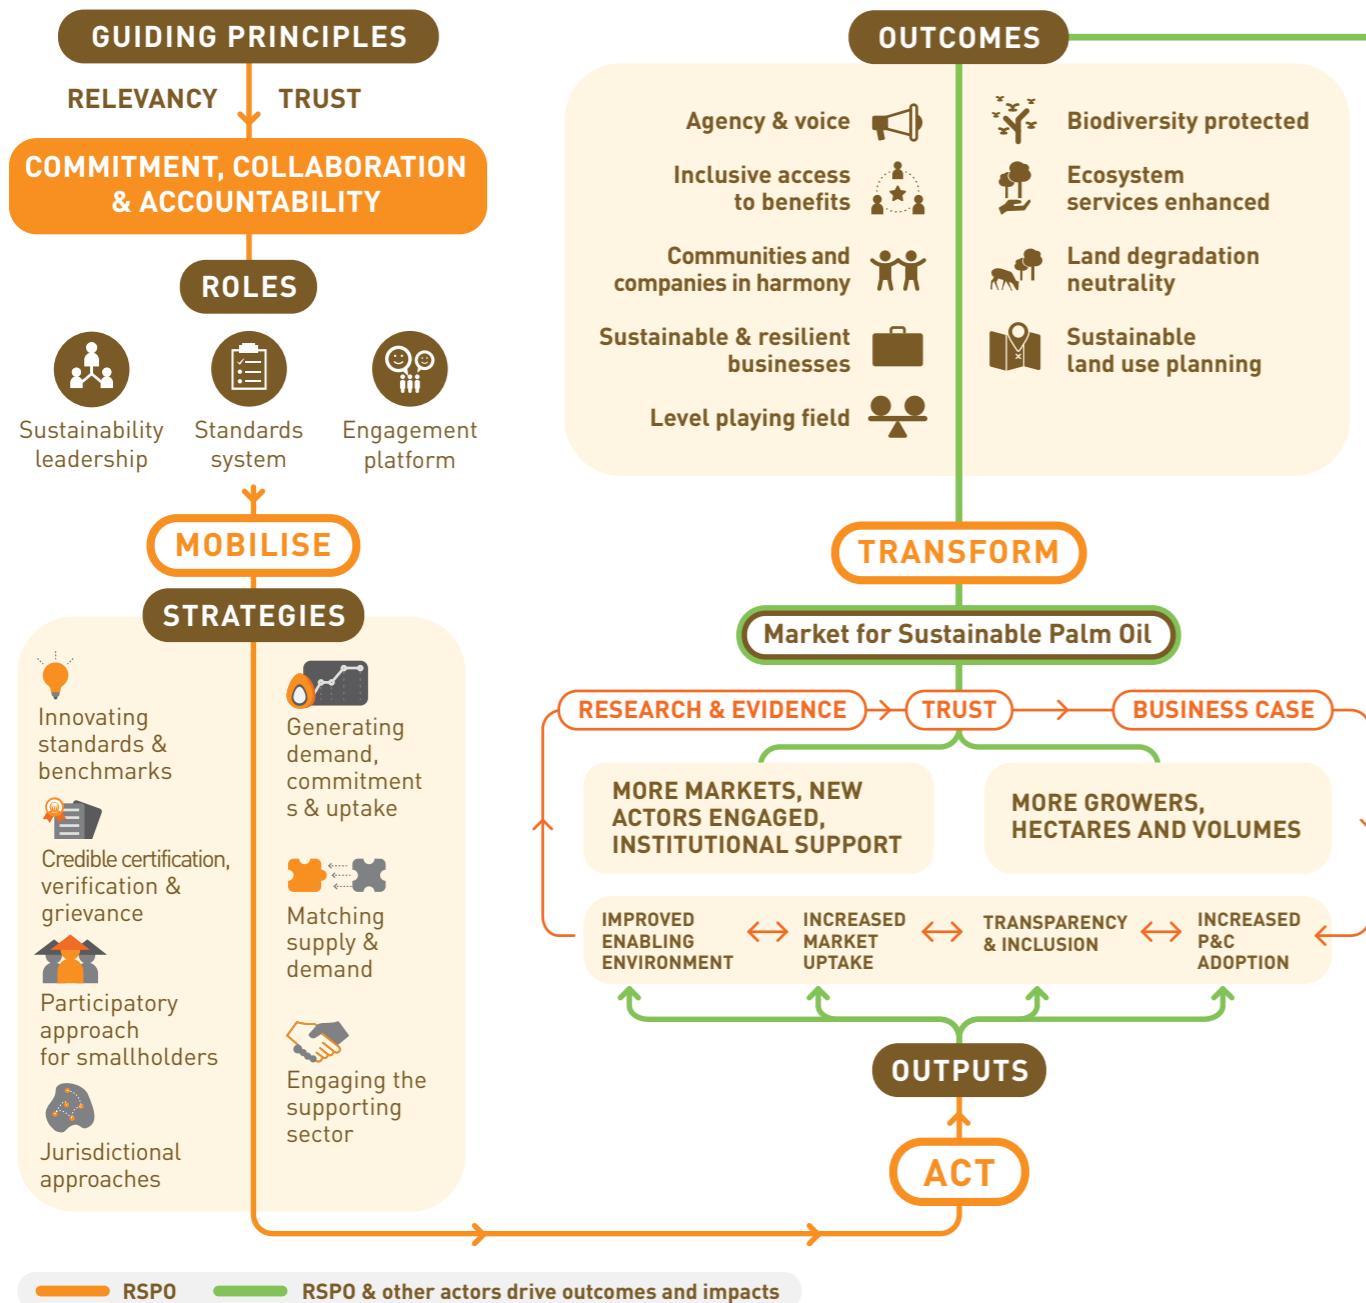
GUIDING PRINCIPLES

RELEVANCY TRUST

COMMITMENT, COLLABORATION & ACCOUNTABILITY

ROLES

Sustainability leadership

Standards system

Engagement platform

MOBILISE

STRATEGIES

Innovating standards & benchmarks

Credible certification, verification & grievance

Participatory approach for smallholders

Jurisdictional approaches

Generating demand, commitments & uptake

Matching supply & demand

Engaging the supporting sector

OUTCOMES

Agency & voice

Inclusive access to benefits

Communities and companies in harmony

Sustainable & resilient businesses

Level playing field

Biodiversity protected

Ecosystem services enhanced

Land degradation neutrality

Sustainable land use planning

TRANSFORM

Market for Sustainable Palm Oil

RESEARCH & EVIDENCE

TRUST

BUSINESS CASE

MORE MARKETS, NEW ACTORS ENGAGED, INSTITUTIONAL SUPPORT

MORE GROWERS, HECTARES AND VOLUMES

IMPROVED ENABLING ENVIRONMENT

INCREASED MARKET UPTAKE

TRANSPARENCY & INCLUSION

INCREASED P&C ADOPTION

OUTPUTS

ACT

RSPO

RSPO & other actors drive outcomes and impacts